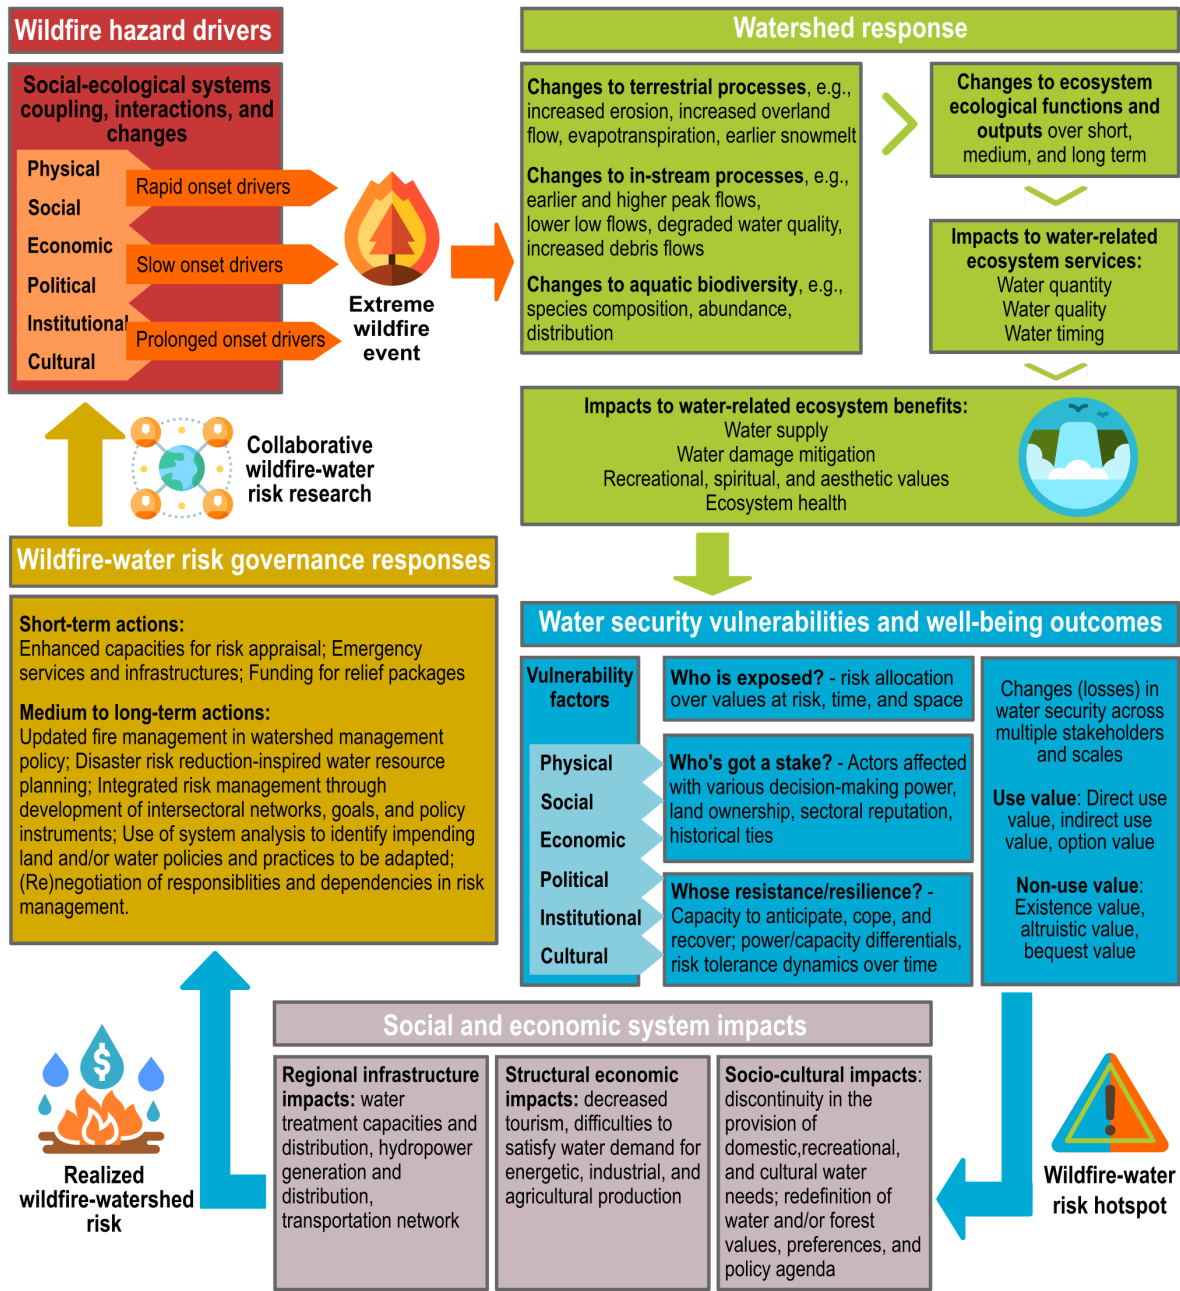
Wildfire hazard drivers

Social-ecological systems coupling, interactions, and changes

Physical
Social
Economic
Political
Institutional
Cultural

Rapid onset drivers
Slow onset drivers
Prolonged onset drivers

Extreme wildfire event

Watershed response

**Changes to terrestrial processes**, e.g., increased erosion, increased overland flow, evapotranspiration, earlier snowmelt

**Changes to in-stream processes**, e.g., earlier and higher peak flows, lower low flows, degraded water quality, increased debris flows

**Changes to aquatic biodiversity**, e.g., species composition, abundance, distribution

**Changes to ecosystem ecological functions and outputs** over short, medium, and long term

**Impacts to water-related ecosystem services:**
Water quantity
Water quality
Water timing

**Impacts to water-related ecosystem benefits:**
Water supply
Water damage mitigation
Recreational, spiritual, and aesthetic values
Ecosystem health

Collaborative wildfire-water risk research

Wildfire-water risk governance responses

**Short-term actions:**
Enhanced capacities for risk appraisal; Emergency services and infrastructures; Funding for relief packages

**Medium to long-term actions:**
Updated fire management in watershed management policy; Disaster risk reduction-inspired water resource planning; Integrated risk management through development of intersectoral networks, goals, and policy instruments; Use of system analysis to identify impending land and/or water policies and practices to be adapted; (Re)negotiation of responsiblities and dependencies in risk management.

Water security vulnerabilities and well-being outcomes

Vulnerability factors

Physical
Social
Economic
Political
Institutional
Cultural

**Who is exposed?** - risk allocation over values at risk, time, and space

**Who's got a stake?** - Actors affected with various decision-making power, land ownership, sectoral reputation, historical ties

**Whose resistance/resilience?** - Capacity to anticipate, cope, and recover; power/capacity differentials, risk tolerance dynamics over time

Changes (losses) in water security across multiple stakeholders and scales

**Use value**: Direct use value, indirect use value, option value

**Non-use value**: Existence value, altruistic value, bequest value

Social and economic system impacts

**Regional infrastructure impacts:** water treatment capacities and distribution, hydropower generation and distribution, transportation network

**Structural economic impacts:** decreased tourism, difficulties to satisfy water demand for energetic, industrial, and agricultural production

**Socio-cultural impacts**: discontinuity in the provision of domestic,recreational, and cultural water needs; redefinition of water and/or forest values, preferences, and policy agenda

Realized wildfire-watershed risk

Wildfire-water risk hotspot